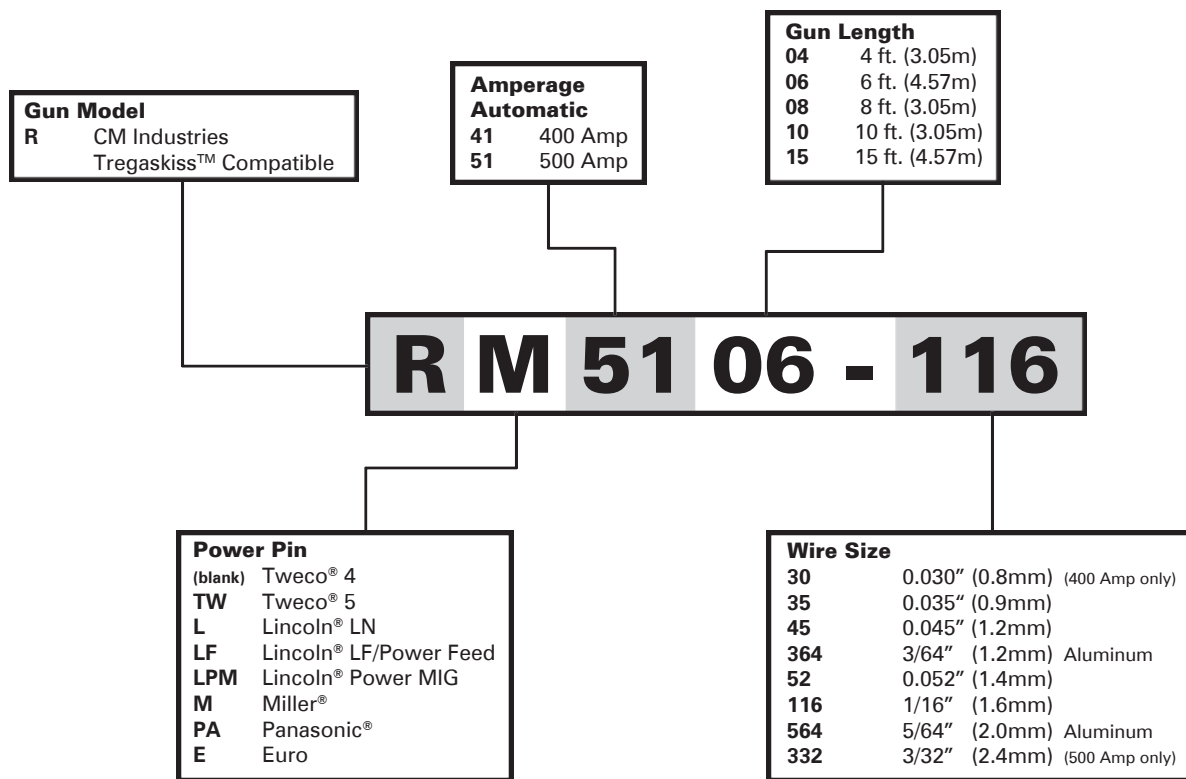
Gun Model
R CM Industries Tregaskiss™ Compatible

Amperage Automatic
41 400 Amp
51 500 Amp

Gun Length
04 4 ft. (3.05m)
06 6 ft. (4.57m)
08 8 ft. (3.05m)
10 10 ft. (3.05m)
15 15 ft. (4.57m)

R M 51 06 - 116

Power Pin
(blank) Tweco® 4
TW Tweco® 5
L Lincoln® LN
LF Lincoln® LF/Power Feed
LPM Lincoln® Power MIG
M Miller®
PA Panasonic®
E Euro

Wire Size
30 0.030" (0.8mm) (400 Amp only)
35 0.035" (0.9mm)
45 0.045" (1.2mm)
364 3/64" (1.2mm) Aluminum
52 0.052" (1.4mm)
116 1/16" (1.6mm)
564 5/64" (2.0mm) Aluminum
332 3/32" (2.4mm) (500 Amp only)